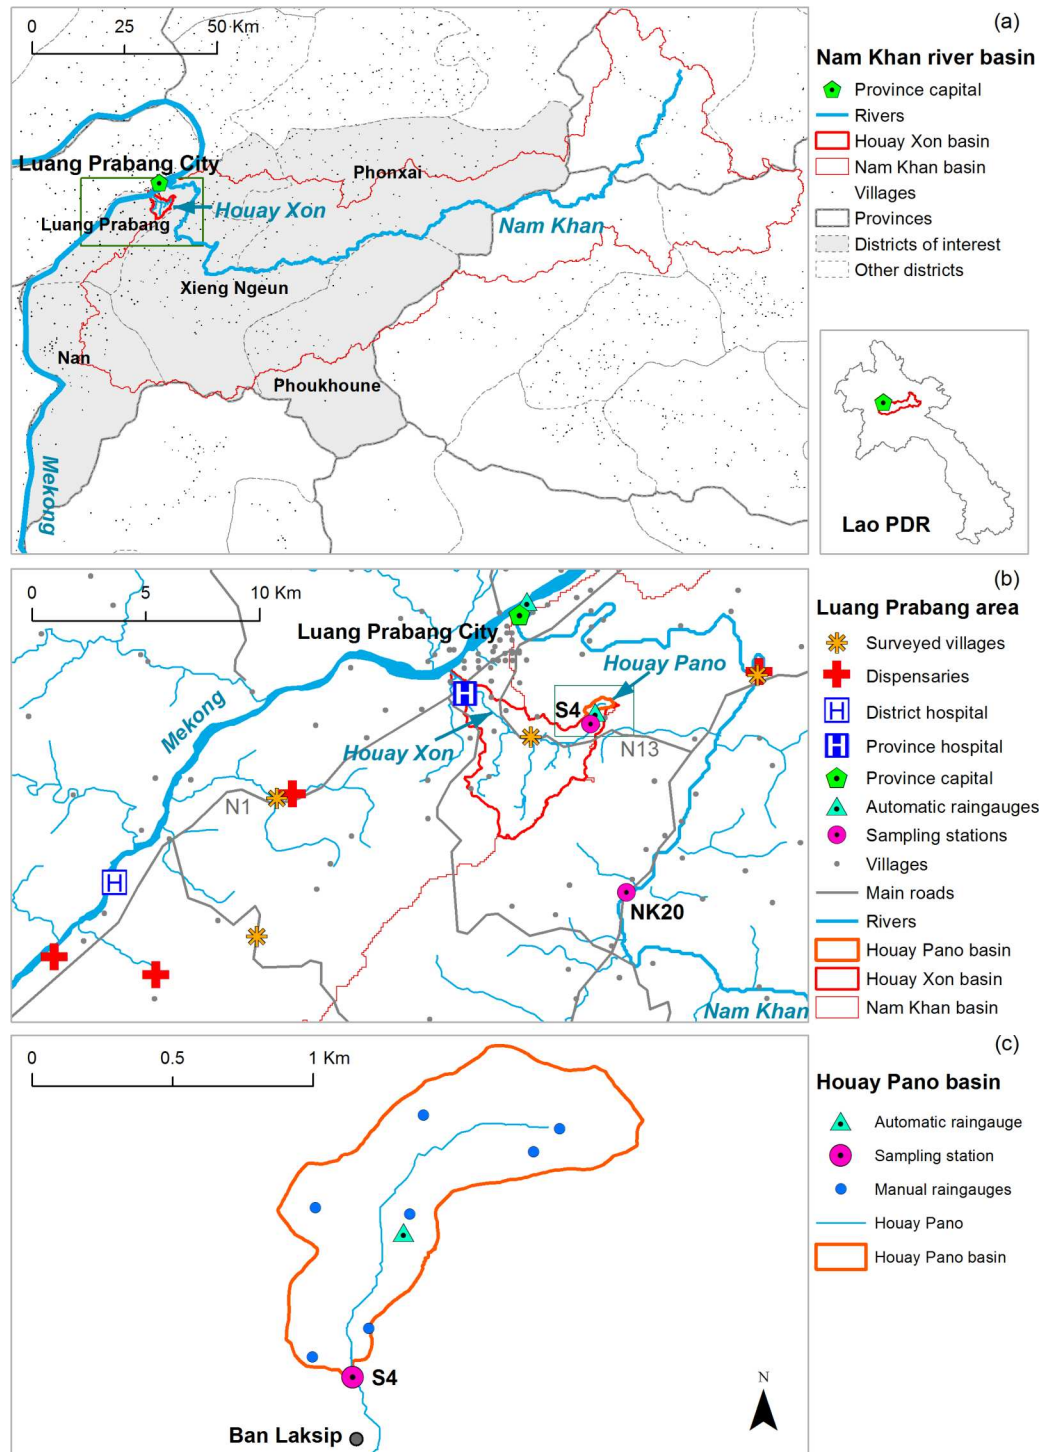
0 25 50 Km

Luang Prabang City
Phonxai
Houay Xon
Luang Prabang
Nam Khan
Xieng Ngeun
Nan
Phoukhoune
Mekong

(a)
Nam Khan river basin
Province capital
Rivers
Houay Xon basin
Nam Khan basin
Villages
Provinces
Districts of interest
Other districts

Lao PDR

0 5 10 Km

Luang Prabang City
Houay Pano
S4
Mekong
Houay Xon
N13
N1
H
H
NK20
Nam Khan

(b)
Luang Prabang area
Surveyed villages
Dispensaries
District hospital
Province hospital
Province capital
Automatic raingauges
Sampling stations
Villages
Main roads
Rivers
Houay Pano basin
Houay Xon basin
Nam Khan basin

0 0.5 1 Km

S4
Ban Laksip
N

(c)
Houay Pano basin
Automatic raingauge
Sampling station
Manual raingauges
Houay Pano
Houay Pano basin